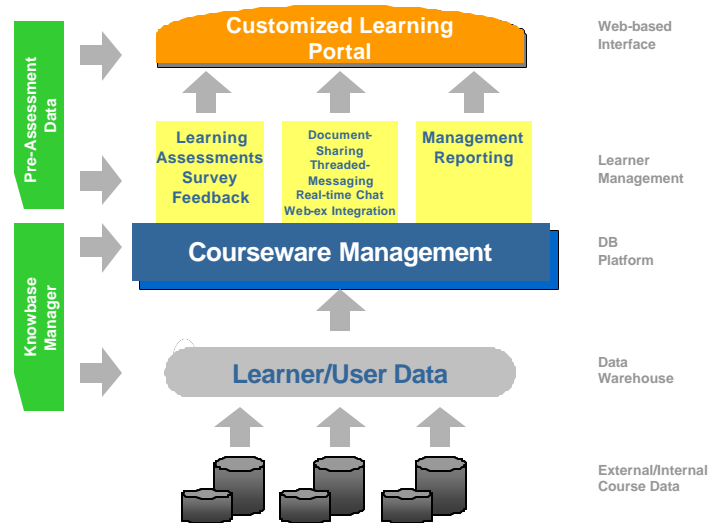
Pre-Assessment Data

Knowbase Manager

Customized Learning Portal

Web-based Interface

Learning Assessments Survey Feedback

Document-Sharing Threaded-Messaging Real-time Chat Web-ex Integration

Management Reporting

Learner Management

Courseware Management

DB Platform

Learner/User Data

Data Warehouse

External/Internal Course Data